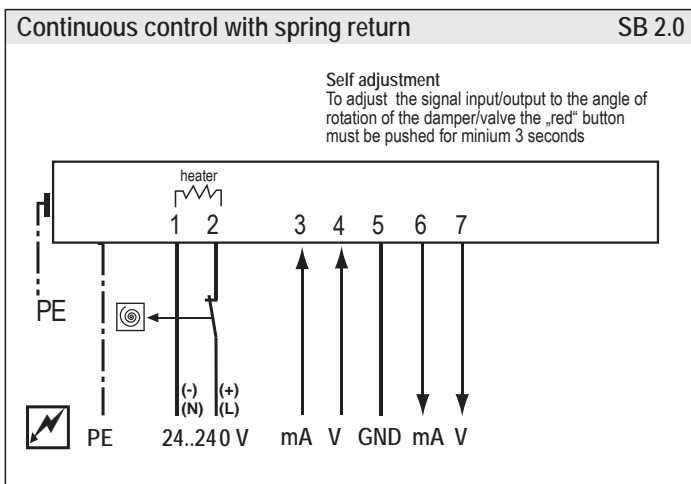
Continuous control with spring return SB 2.0

Self adjustment
To adjust the signal input/output to the angle of rotation of the damper/valve the „red" button must be pushed for minium 3 seconds

heater

1 2 3 4 5 6 7

PE

(-)
(N)

(+)
(L)

PE 24..240 V mA V GND mA V